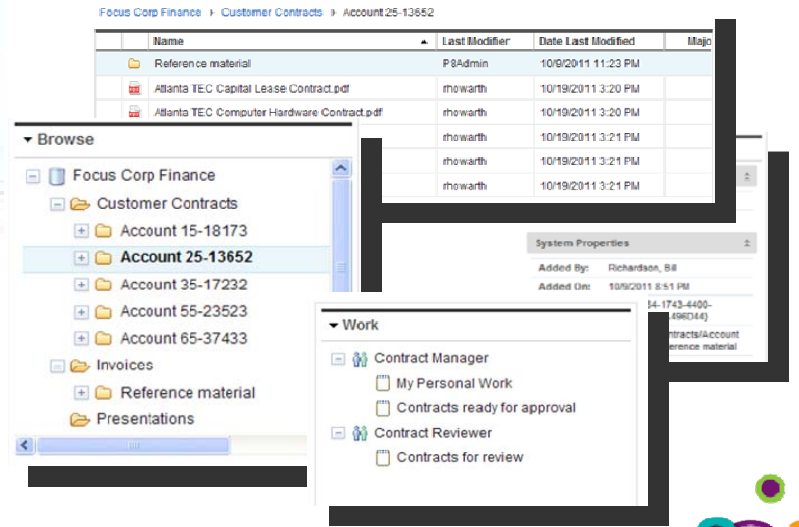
Focus Corp Finance ▸ Customer Contracts ▸ Account 25-13652

| | Name | Last Modifier | Date Last Modified | Majo |
|---|---|---|---|---|
| | Reference material | P8Admin | 10/9/2011 11:23 PM | |
| | Atlanta TEC Capital Lease Contract.pdf | rhowarth | 10/19/2011 3:20 PM | |
| | Atlanta TEC Computer Hardware Contract.pdf | rhowarth | 10/19/2011 3:20 PM | |
| | | rhowarth | 10/19/2011 3:21 PM | |
| | | rhowarth | 10/19/2011 3:21 PM | |
| | | rhowarth | 10/19/2011 3:21 PM | |

Browse

Focus Corp Finance
Customer Contracts
Account 15-18173
Account 25-13652
Account 35-17232
Account 55-23523
Account 65-37433
Invoices
Reference material
Presentations

System Properties
Added By: Richardson, Bill
Added On: 10/9/2011 8:51 PM
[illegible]34-1743-4400-
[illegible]496D44}
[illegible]ontracts/Account
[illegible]eference material

Work

Contract Manager
My Personal Work
Contracts ready for approval
Contract Reviewer
Contracts for review